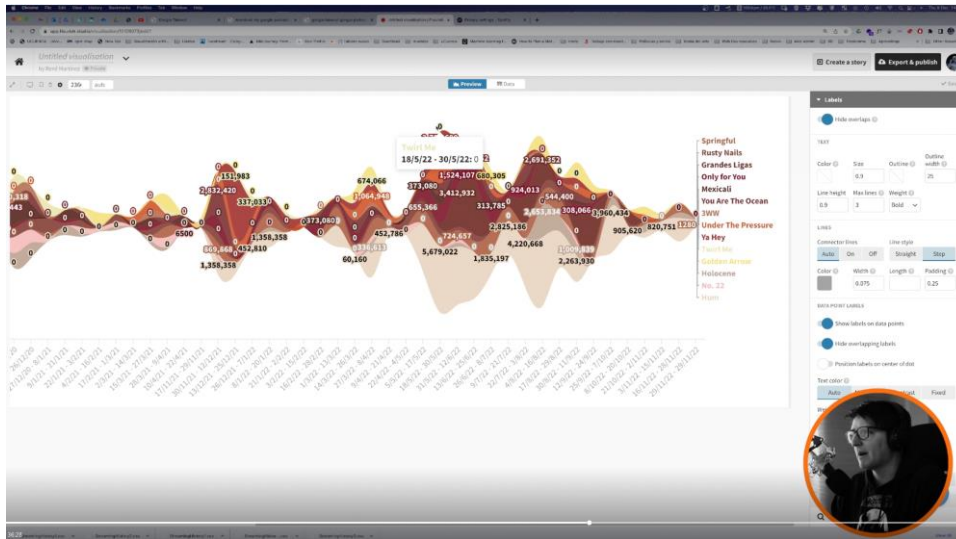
Untitled visualization

Create a story
Export & publish

Preview
Data

Twirl Me
18/5/22 - 30/5/22: 0

Springful
Rusty Nails
Grandes Ligas
Only for You
Mexicali
You Are The Ocean
3WW
Under The Pressure
Ya Hey
Twirl Me
Golden Arrow
Holocene
No. 22
Hum

151,983
2,432,420
337,033
669,668
452,810
1,358,358
1,358,358
6500
373,080
674,066
2,064,948
452,786
60,160
655,366
373,080
1,524,107
680,305
3,412,932
313,785
724,657
5,679,022
1,835,197
2,825,186
2,691,352
924,013
544,400
2,653,834
308,066
3,960,434
4,220,668
1,009,839
2,263,930
905,620
820,751
1280
1,318

Labels
Hide overlaps
TEXT
Color
Size
0.9
Outline
Outline width
25
Line height
0.9
Max lines
3
Weight
Bold
LINES
Connector lines
Auto
On
Off
Line style
Straight
Step
Color
Width
0.075
Length
Padding
0.25
DATA POINT LABELS
Show labels on data points
Hide overlapping labels
Position labels on center of dot
Text color
Auto
Fixed